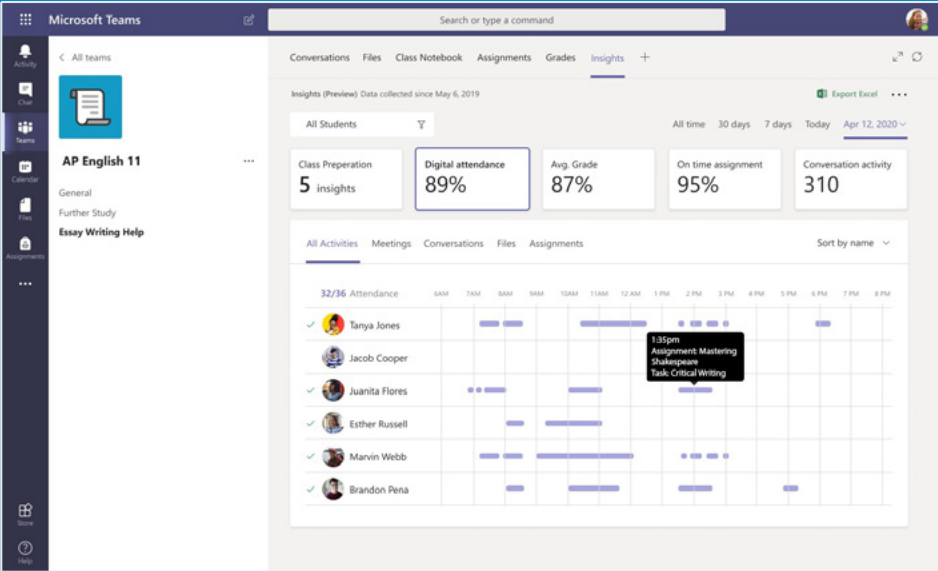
Microsoft Teams

Search or type a command

Activity

Chat

Teams

Calendar

Files

Assignments

...

Store

Help

< All teams

AP English 11 ...

General

Further Study

Essay Writing Help

Conversations Files Class Notebook Assignments Grades Insights +

Insights (Preview) Data collected since May 6, 2019

Export Excel ...

All Students

All time 30 days 7 days Today Apr 12, 2020

Class Preperation
5 insights

Digital attendance
89%

Avg. Grade
87%

On time assignment
95%

Conversation activity
310

All Activities Meetings Conversations Files Assignments

Sort by name

32/36 Attendance 6AM 7AM 8AM 9AM 10AM 11AM 12 AM 1 PM 2 PM 3 PM 4 PM 5 PM 6 PM 7 PM 8 PM

Tanya Jones

Jacob Cooper

Juanita Flores

Esther Russell

Marvin Webb

Brandon Pena

1:35pm
Assignment: Mastering Shakespeare
Task: Critical Writing